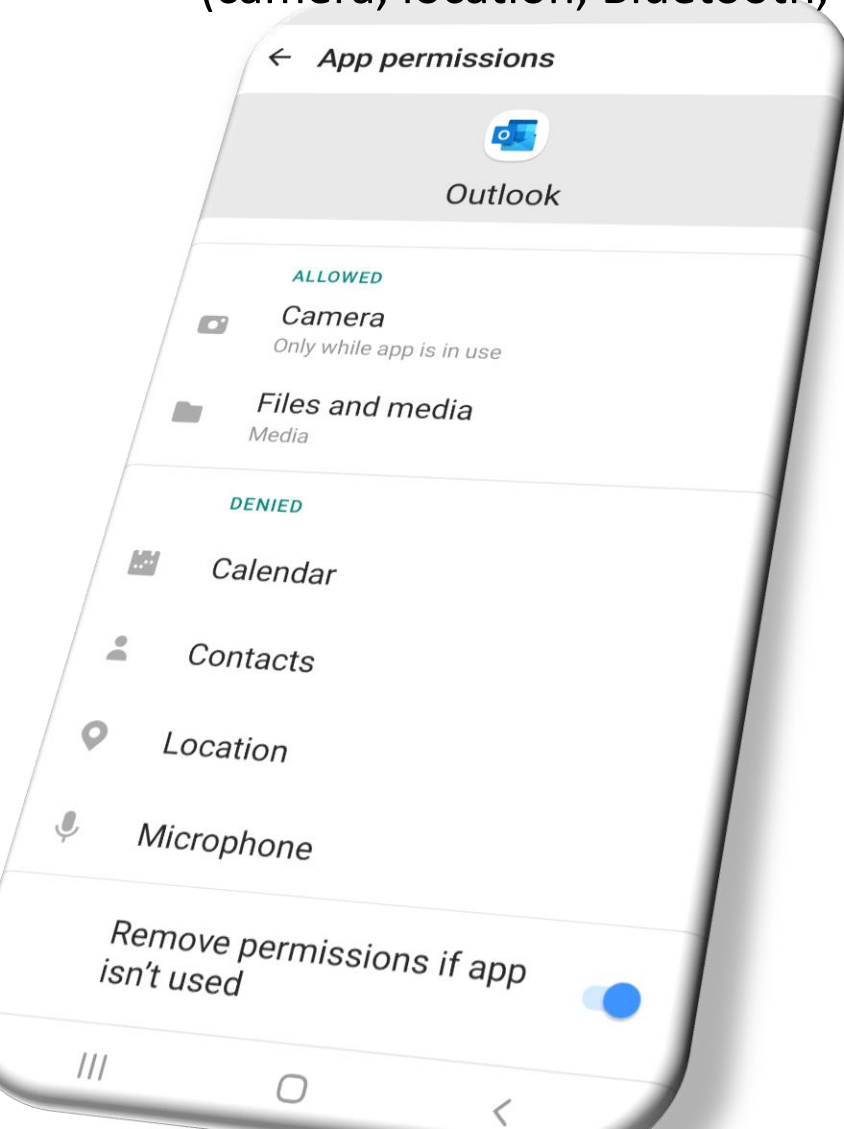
(camera, location, Bluetooth)

← App permissions

Outlook

ALLOWED

Camera
Only while app is in use

Files and media
Media

DENIED

Calendar

Contacts

Location

Microphone

Remove permissions if app isn't used